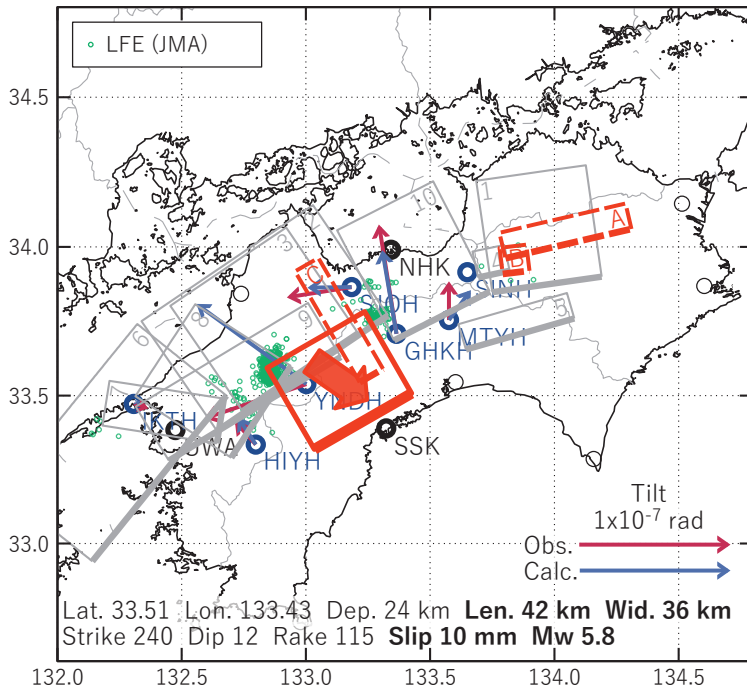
LFE (JMA)

34.5
34.0
33.5
33.0

1
10
3
9
6
5
A
B
C

NHK
SINH
SIOH
MTYH
GHKH
YNDH
IKTH
UWA
HIYH
SSK

Tilt
$1x10^{-7}$ rad
Obs.
Calc.

Lat. 33.51 Lon. 133.43 Dep. 24 km **Len. 42 km Wid. 36 km**
Strike 240 Dip 12 Rake 115 **Slip 10 mm Mw 5.8**

132.0 132.5 133.0 133.5 134.0 134.5